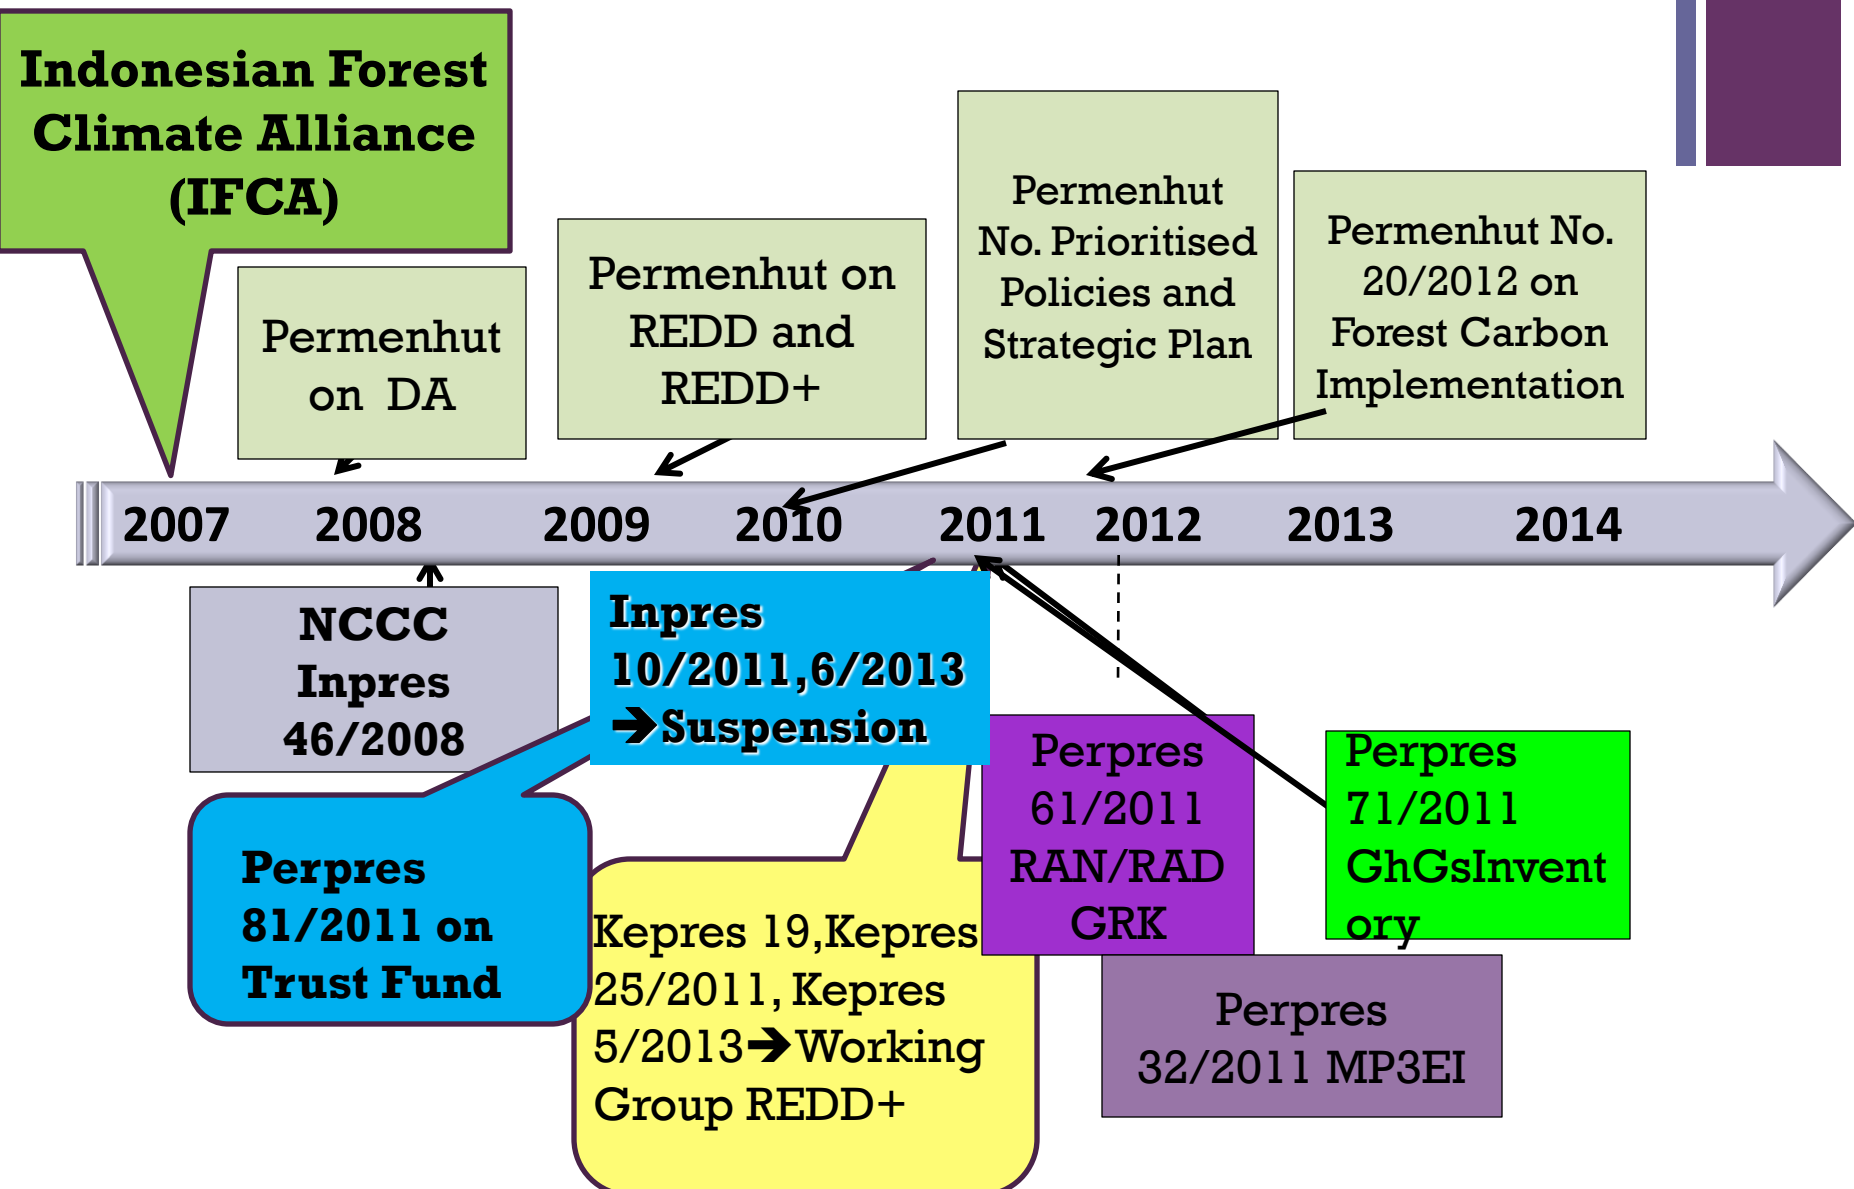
Indonesian Forest Climate Alliance (IFCA)

Permenhut on DA

Permenhut on REDD and REDD+

Permenhut No. Prioritised Policies and Strategic Plan

Permenhut No. 20/2012 on Forest Carbon Implementation

2007 2008 2009 2010 2011 2012 2013 2014

NCCC Inpres 46/2008

Inpres 10/2011,6/2013 ➔Suspension

Perpres 81/2011 on Trust Fund

Kepres 19,Kepres 25/2011, Kepres 5/2013➔Working Group REDD+

Perpres 61/2011 RAN/RAD GRK

Perpres 71/2011 GhGsInventory

Perpres 32/2011 MP3EI